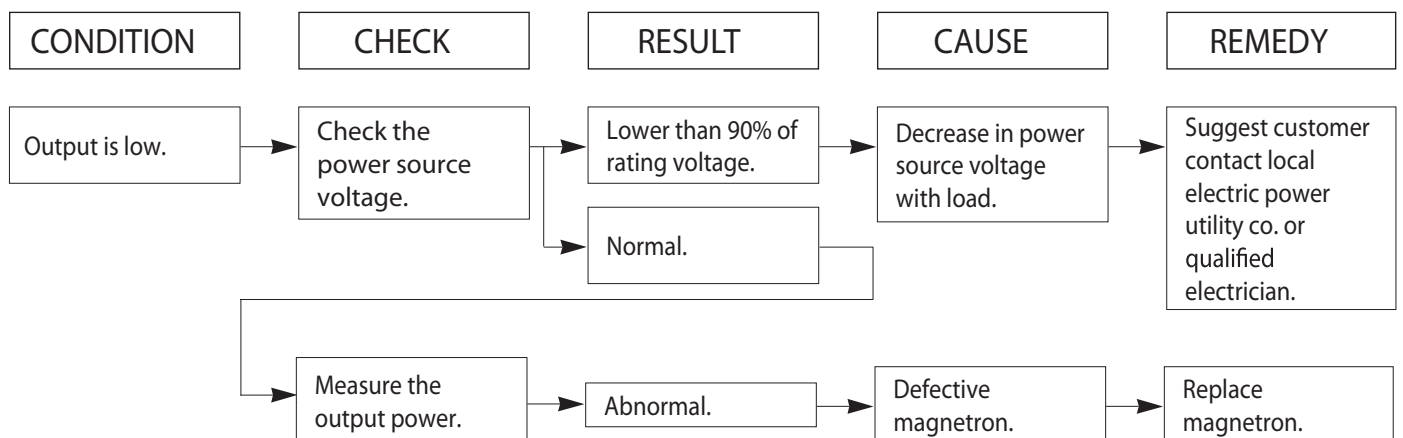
CONDITION

CHECK

RESULT

CAUSE

REMEDY

Output is low.

Check the power source voltage.

Lower than 90% of rating voltage.

Decrease in power source voltage with load.

Suggest customer contact local electric power utility co. or qualified electrician.

Normal.

Measure the output power.

Abnormal.

Defective magnetron.

Replace magnetron.